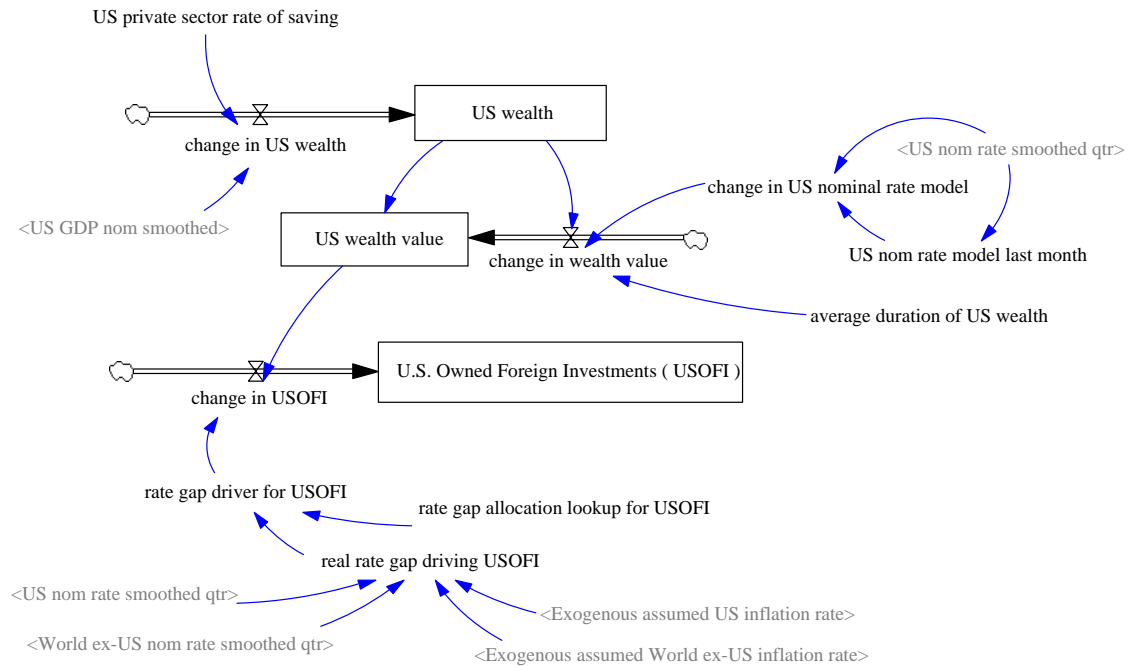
US private sector rate of saving

US wealth

change in US wealth

<US nom rate smoothed qtr>

change in US nominal rate model

<US GDP nom smoothed>

US wealth value

change in wealth value

US nom rate model last month

average duration of US wealth

U.S. Owned Foreign Investments ( USOFI )

change in USOFI

rate gap driver for USOFI

rate gap allocation lookup for USOFI

real rate gap driving USOFI

<US nom rate smoothed qtr>

<Exogenous assumed US inflation rate>

<World ex-US nom rate smoothed qtr>

<Exogenous assumed World ex-US inflation rate>